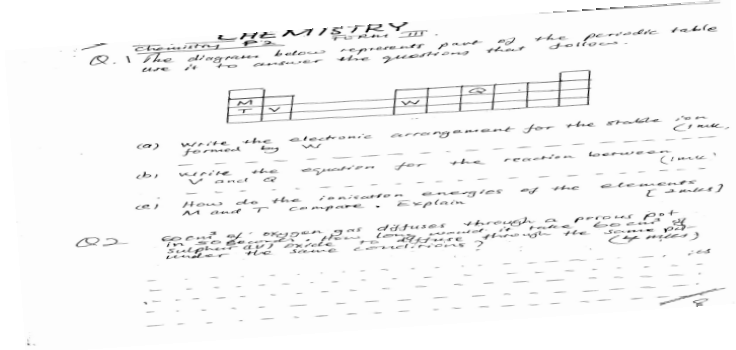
CHEMISTRY

Chemistry P2 FORM III

Q.1 The diagram below represents part of the periodic table use it to answer the questions that follows.

| M | | | | | | | |
|---|---|---|---|---|---|---|---|
| T | V | | | W | | Q | |

(a) Write the electronic arrangement for the stable ion formed by W (1mk)

(b) Write the equation for the reaction between V and Q (1mk)

(c) How do the ionization energies of the elements M and T compare. Explain [2 marks]

Q2 60cm³ of oxygen gas diffuses through a porous pot in 50 seconds. How long would it take 60cm³ of sulphur (IV) oxide to diffuse through the same pot under the same conditions? (3 mks)